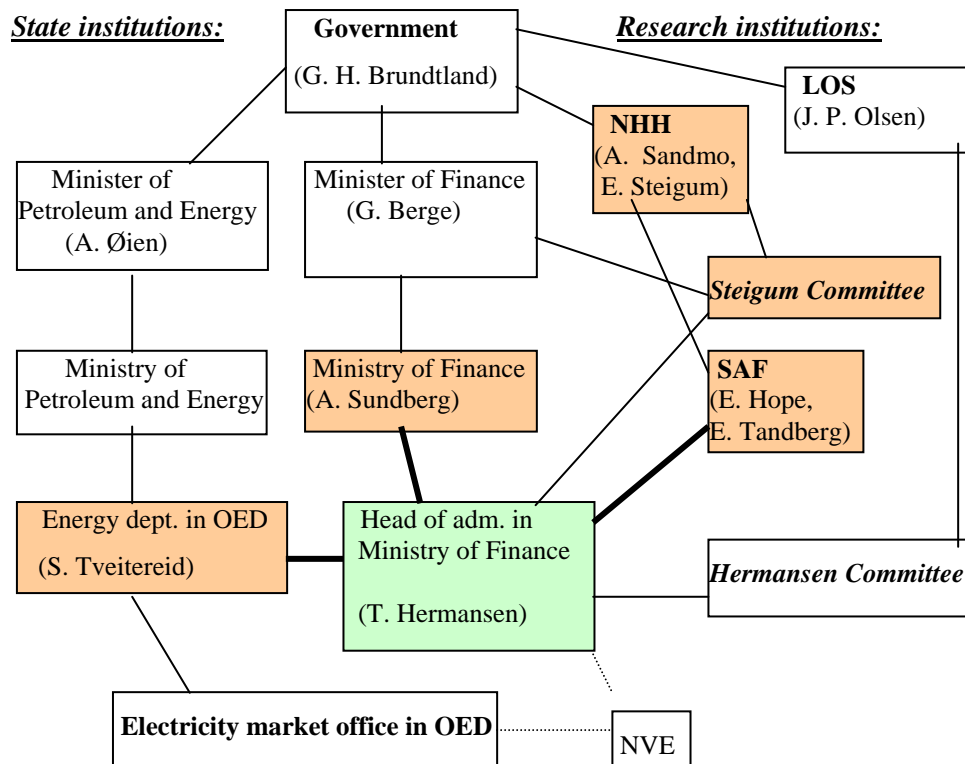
State institutions:

Government
(G. H. Brundtland)

Research institutions:

LOS
(J. P. Olsen)

NHH
(A. Sandmo, E. Steigum)

Minister of Petroleum and Energy
(A. Øien)

Minister of Finance
(G. Berge)

Steigum Committee

Ministry of Petroleum and Energy

Ministry of Finance
(A. Sundberg)

SAF
(E. Hope, E. Tandberg)

Energy dept. in OED
(S. Tveitereid)

Head of adm. in Ministry of Finance
(T. Hermansen)

Hermansen Committee

Electricity market office in OED

NVE